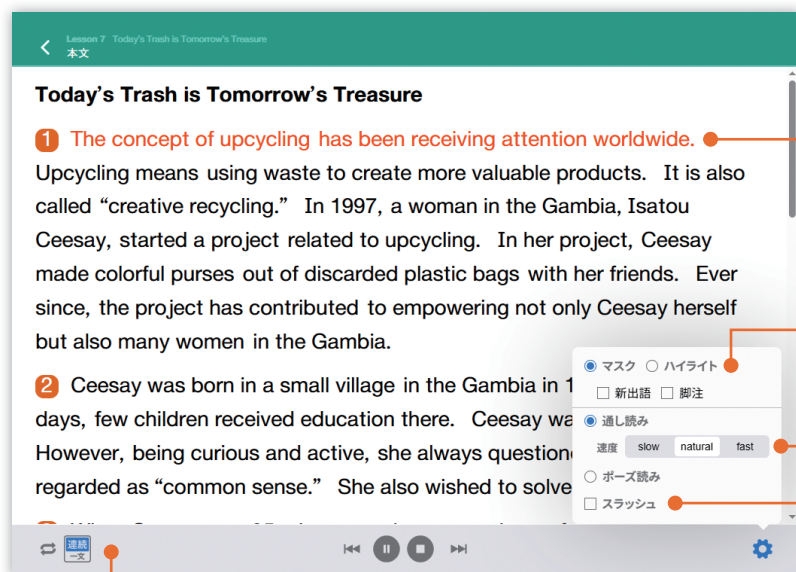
Lesson 7 Today's Trash is Tomorrow's Treasure
本文

Today's Trash is Tomorrow's Treasure

1 The concept of upcycling has been receiving attention worldwide. Upcycling means using waste to create more valuable products. It is also called "creative recycling." In 1997, a woman in the Gambia, Isatou Ceesay, started a project related to upcycling. In her project, Ceesay made colorful purses out of discarded plastic bags with her friends. Ever since, the project has contributed to empowering not only Ceesay herself but also many women in the Gambia.

2 Ceesay was born in a small village in the Gambia in 1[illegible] days, few children received education there. Ceesay wa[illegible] However, being curious and active, she always questione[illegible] regarded as "common sense." She also wished to solve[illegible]

マスク ハイライト
新出語 脚注
通し読み
速度 slow natural fast
ポーズ読み
スラッシュ

連続 一文